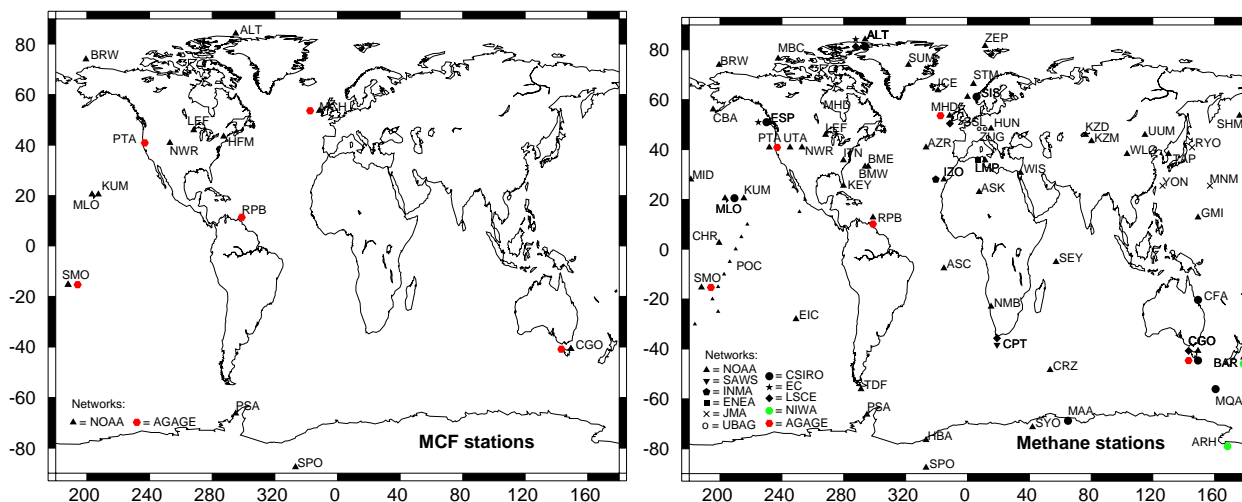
80
60
40
20
0
-20
-40
-60
-80

ALT
BRW
PTA
LEF
NWR
HFM
MHD
KUM
MLO
RPB
SMO
CGO
PSA
SPO

Networks:
▲ = NOAA
● = AGAGE

MCF stations

200 240 280 320 0 40 80 120 160

80
60
40
20
0
-20
-40
-60
-80

ALT
ZEP
BRW
MBC
SUM
ICE
STM
PAL
MHD
ESP
CBA
PTA
UTA
NWR
LEF
THD
BME
BMW
KEY
ESP
JFJ
HUN
BSC
ZUG
KZD
KZM
UUM
SHM
AZR
LMP
IZO
WIS
ASK
WLG
RYO
TAP
YON
MNM
MID
KUM
MLO
RPB
GMI
CHR
POC
SMO
ASC
SEY
NMB
CFA
EIC
CPT
CGO
BAR
CRZ
TDF
PSA
MQA
MAA
SYO
HBA
ARH
SPO

Networks:
▲ = NOAA
▼ = SAWS
● = INMA
■ = ENEA
× = JMA
o = UBAG
● = CSIRO
★ = EC
◆ = LSCE
● = NIWA
● = AGAGE

Methane stations

200 240 280 320 0 40 80 120 160